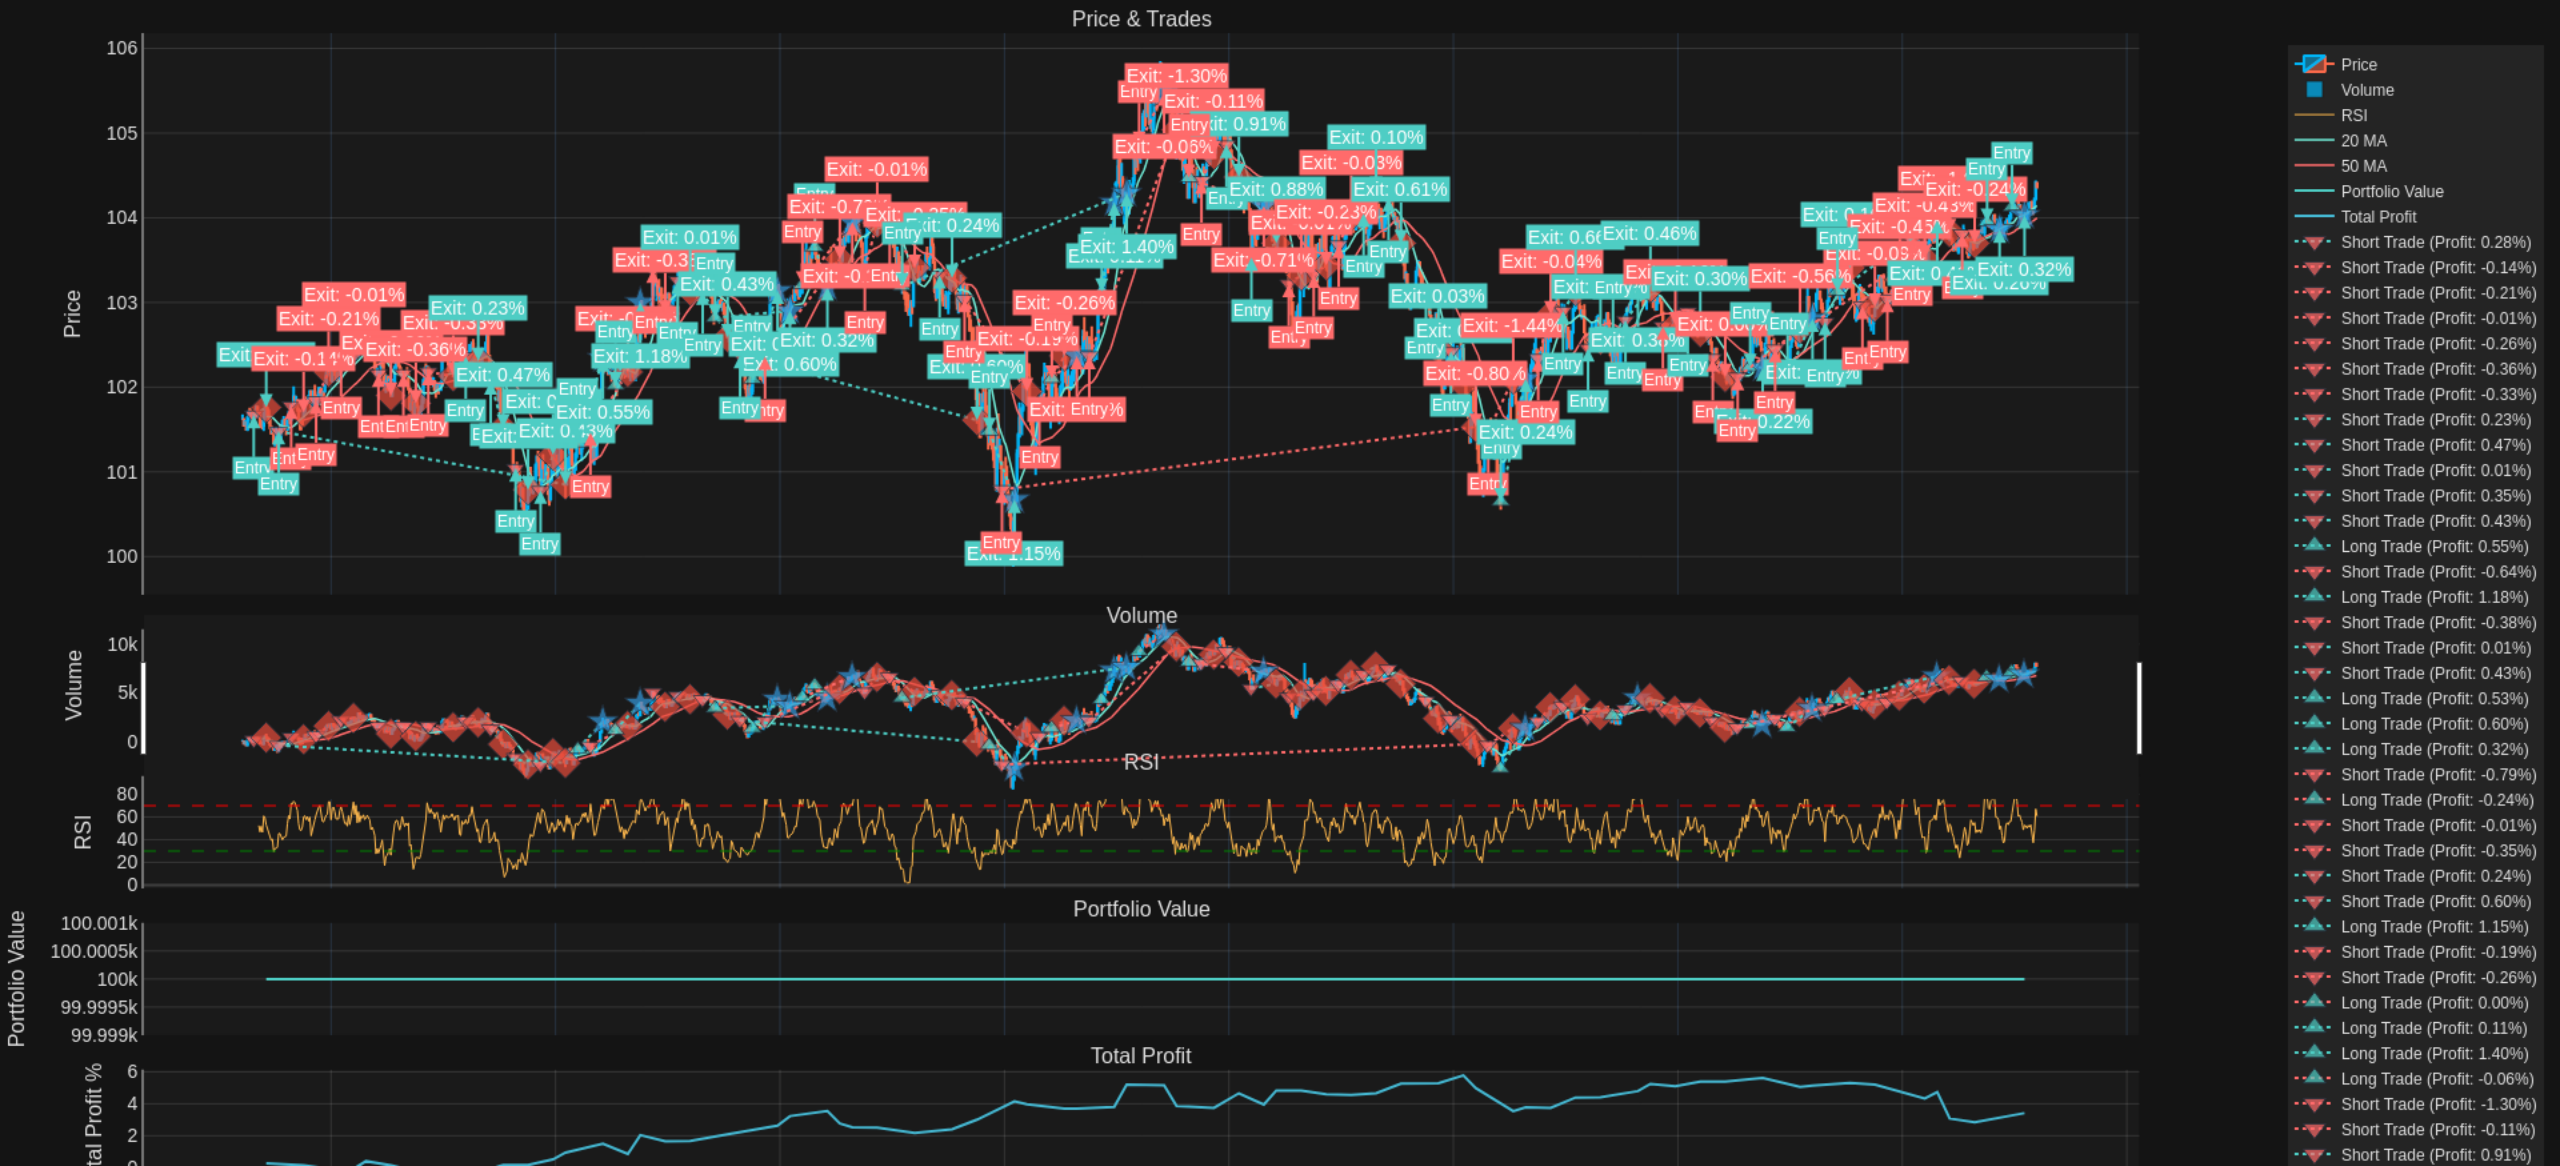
Price & Trades

Price

106
105
104
103
102
101
100

Exit: -1.30%
Entry
Exit: -0.11%
Entry
Exit: 0.91%
Exit: -0.06%
Exit: 0.10%
Exit: -0.03%
Exit: 0.88%
Exit: 0.61%
Exit: -0.23%
Exit: -0.01%
Exit: 0.24%
Exit: 0.01%
Exit: 1.40%
Exit: -0.71%
Exit: 0.43%
Exit: -0.01%
Exit: -0.21%
Exit: 0.23%
Exit: -0.36%
Exit: 0.47%
Exit: 0.55%
Exit: 1.18%
Exit: 0.32%
Exit: 0.60%
Exit: -0.26%
Exit: 1.15%
Exit: 0.03%
Exit: -1.44%
Exit: -0.80%
Exit: 0.24%
Exit: 0.46%
Exit: -0.04%
Exit: 0.30%
Exit: -0.56%
Exit: -0.24%
Exit: -0.43%
Exit: -0.45%
Exit: 0.32%
Exit: 0.22%
Entry

Volume
Volume
10k
5k
0

RSI
RSI
80
60
40
20
0

Portfolio Value
Portfolio Value
100.001k
100.0005k
100k
99.9995k
99.999k

Total Profit
Total Profit %
6
4
2
0

Price
Volume
RSI
20 MA
50 MA
Portfolio Value
Total Profit
Short Trade (Profit: 0.28%)
Short Trade (Profit: -0.14%)
Short Trade (Profit: -0.21%)
Short Trade (Profit: -0.01%)
Short Trade (Profit: -0.26%)
Short Trade (Profit: -0.36%)
Short Trade (Profit: -0.33%)
Short Trade (Profit: 0.23%)
Short Trade (Profit: 0.47%)
Short Trade (Profit: 0.01%)
Short Trade (Profit: 0.35%)
Short Trade (Profit: 0.43%)
Long Trade (Profit: 0.55%)
Short Trade (Profit: -0.64%)
Long Trade (Profit: 1.18%)
Short Trade (Profit: -0.38%)
Short Trade (Profit: 0.01%)
Short Trade (Profit: 0.43%)
Long Trade (Profit: 0.53%)
Long Trade (Profit: 0.60%)
Long Trade (Profit: 0.32%)
Short Trade (Profit: -0.79%)
Long Trade (Profit: -0.24%)
Short Trade (Profit: -0.01%)
Short Trade (Profit: -0.35%)
Short Trade (Profit: 0.24%)
Short Trade (Profit: 0.60%)
Long Trade (Profit: 1.15%)
Short Trade (Profit: -0.19%)
Short Trade (Profit: -0.26%)
Long Trade (Profit: 0.00%)
Long Trade (Profit: 0.11%)
Long Trade (Profit: 1.40%)
Long Trade (Profit: -0.06%)
Short Trade (Profit: -1.30%)
Short Trade (Profit: -0.11%)
Short Trade (Profit: 0.91%)